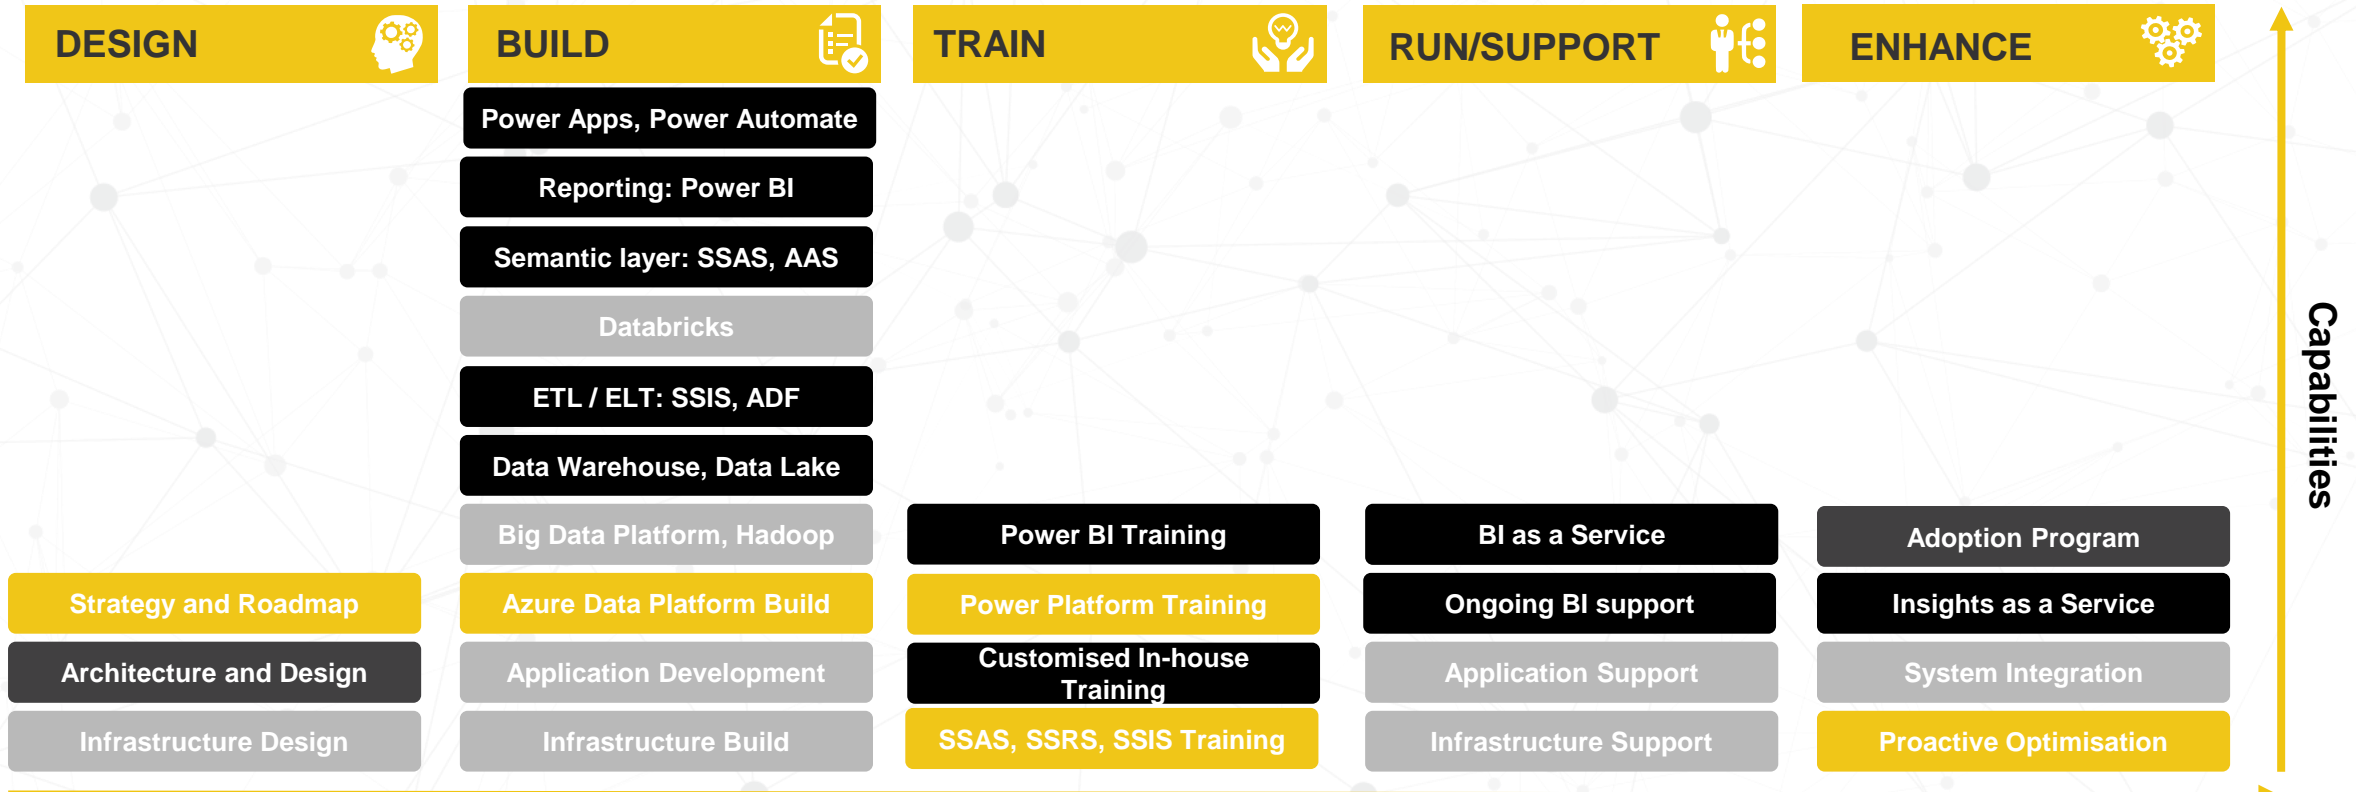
DESIGN

Strategy and Roadmap

Architecture and Design

Infrastructure Design

BUILD

Power Apps, Power Automate

Reporting: Power BI

Semantic layer: SSAS, AAS

Databricks

ETL / ELT: SSIS, ADF

Data Warehouse, Data Lake

Big Data Platform, Hadoop

Azure Data Platform Build

Application Development

Infrastructure Build

TRAIN

Power BI Training

Power Platform Training

Customised In-house Training

SSAS, SSRS, SSIS Training

RUN/SUPPORT

BI as a Service

Ongoing BI support

Application Support

Infrastructure Support

ENHANCE

Adoption Program

Insights as a Service

System Integration

Proactive Optimisation

Capabilities